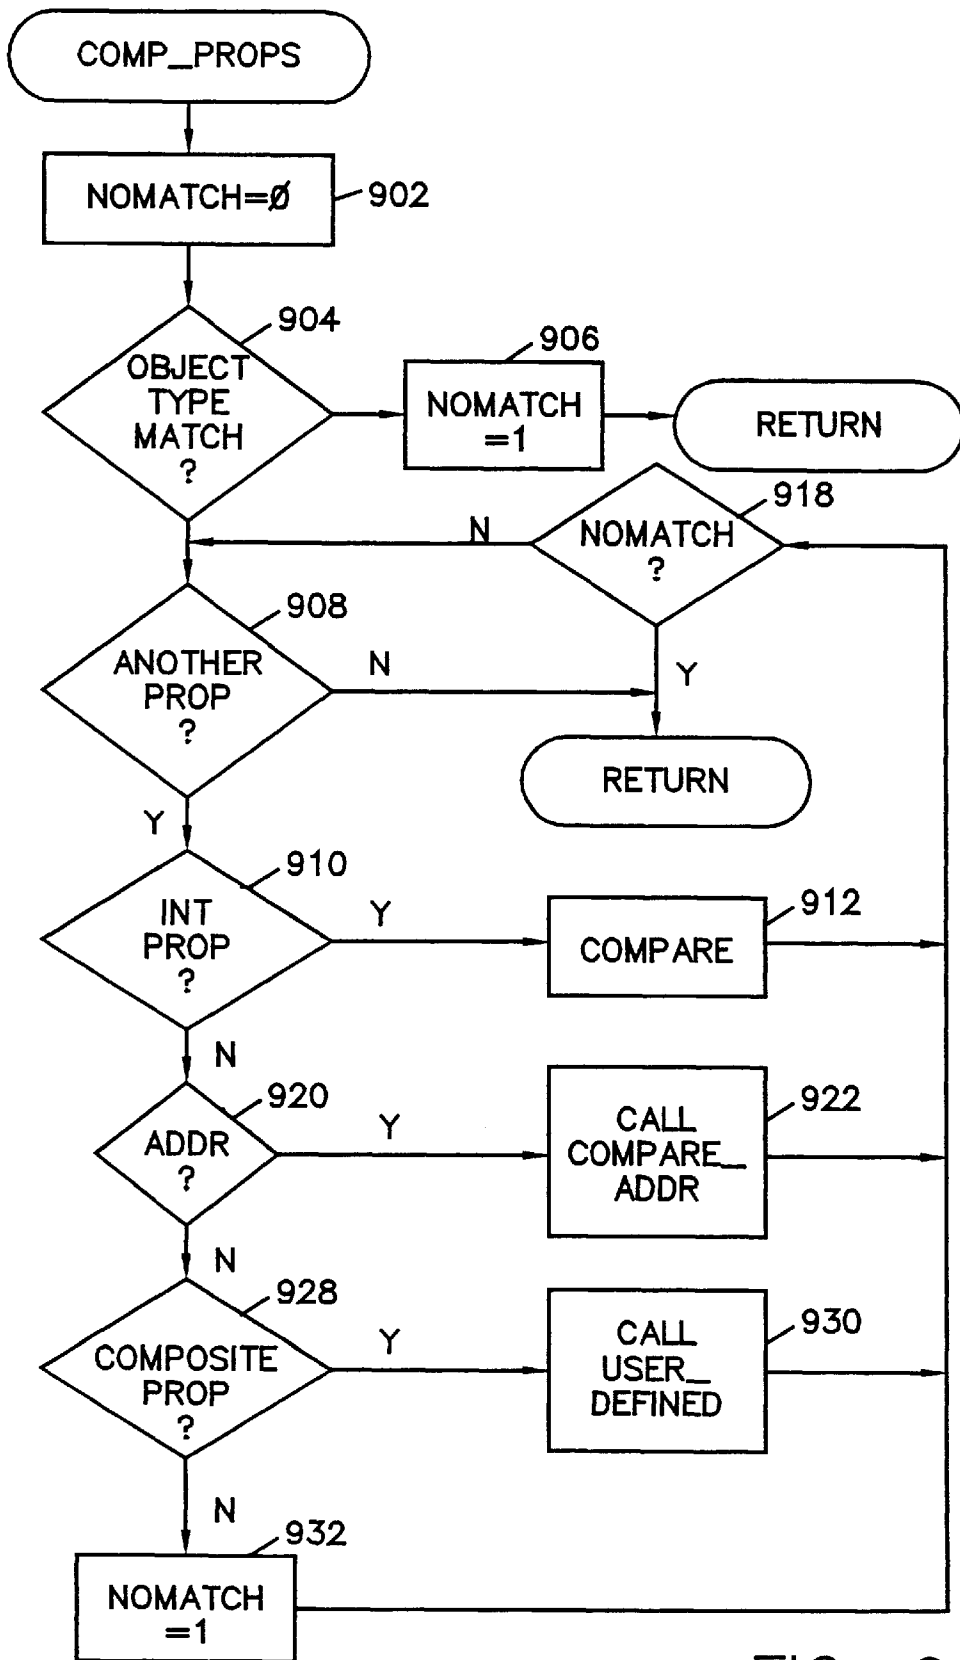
COMP_PROPS

NOMATCH=Ø
902

904
OBJECT TYPE MATCH ?

906
NOMATCH =1

RETURN

918
N
NOMATCH ?

908
ANOTHER PROP ?
N
Y

RETURN

Y
910
INT PROP ?
Y
COMPARE
912

N
920
ADDR ?
Y
CALL COMPARE_ ADDR
922

N
928
COMPOSITE PROP ?
Y
CALL USER_ DEFINED
930

N
932
NOMATCH =1

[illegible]